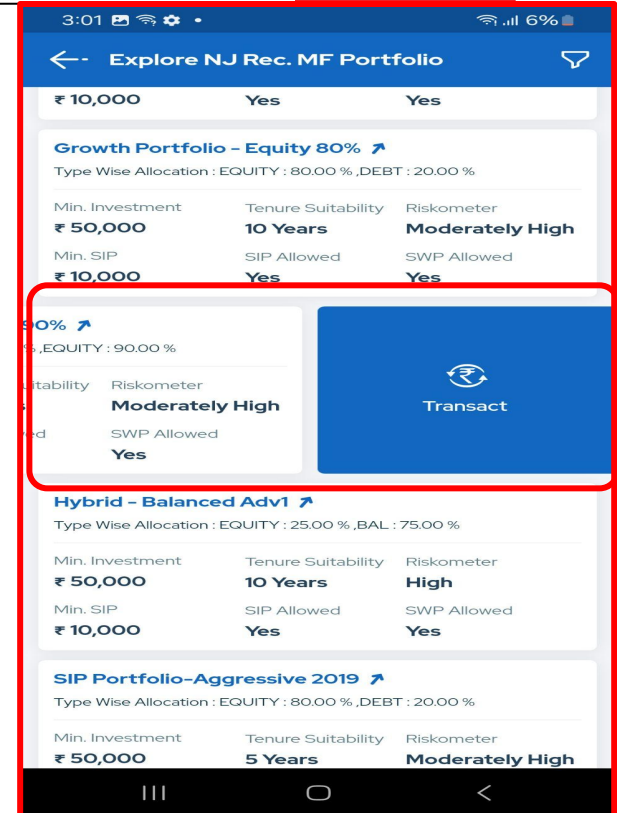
3:01 6%

Explore NJ Rec. MF Portfolio

₹ 10,000 Yes Yes

Growth Portfolio - Equity 80%
Type Wise Allocation : EQUITY : 80.00 % ,DEBT : 20.00 %

Min. Investment
₹ 50,000
Tenure Suitability
10 Years
Riskometer
Moderately High
Min. SIP
₹ 10,000
SIP Allowed
Yes
SWP Allowed
Yes

90%
% ,EQUITY : 90.00 %
itability
Riskometer
Moderately High
ed
SWP Allowed
Yes

Transact

Hybrid - Balanced Adv1
Type Wise Allocation : EQUITY : 25.00 % ,BAL : 75.00 %

Min. Investment
₹ 50,000
Tenure Suitability
10 Years
Riskometer
High
Min. SIP
₹ 10,000
SIP Allowed
Yes
SWP Allowed
Yes

SIP Portfolio-Aggressive 2019
Type Wise Allocation : EQUITY : 80.00 % ,DEBT : 20.00 %

Min. Investment
₹ 50,000
Tenure Suitability
5 Years
Riskometer
Moderately High